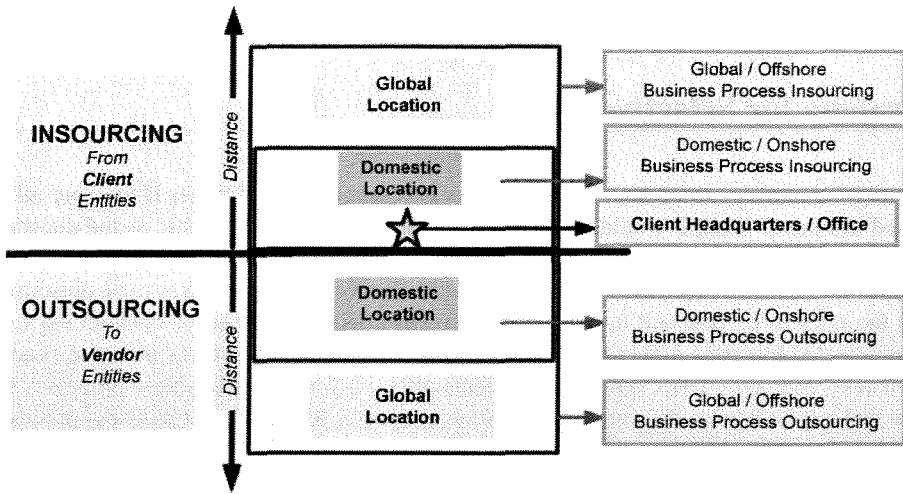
INSOURCING
From
Client
Entities

Distance

Global Location

Domestic Location

Global / Offshore Business Process Insourcing

Domestic / Onshore Business Process Insourcing

Client Headquarters / Office

OUTSOURCING
To
Vendor
Entities

Distance

Domestic Location

Global Location

Domestic / Onshore Business Process Outsourcing

Global / Offshore Business Process Outsourcing